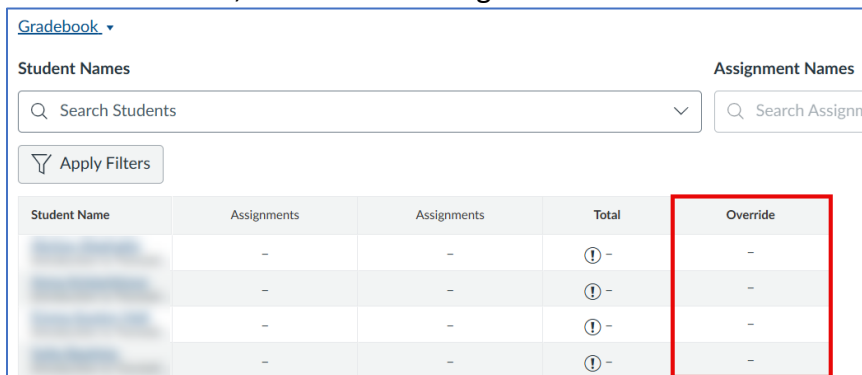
Gradebook ▾

Student Names

Assignment Names

Search Students

Search Assignm

Apply Filters

| Student Name | Assignments | Assignments | Total | Override |
|---|---|---|---|---|
| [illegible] | – | – | – | – |
| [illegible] | – | – | – | – |
| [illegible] | – | – | – | – |
| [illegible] | – | – | – | – |